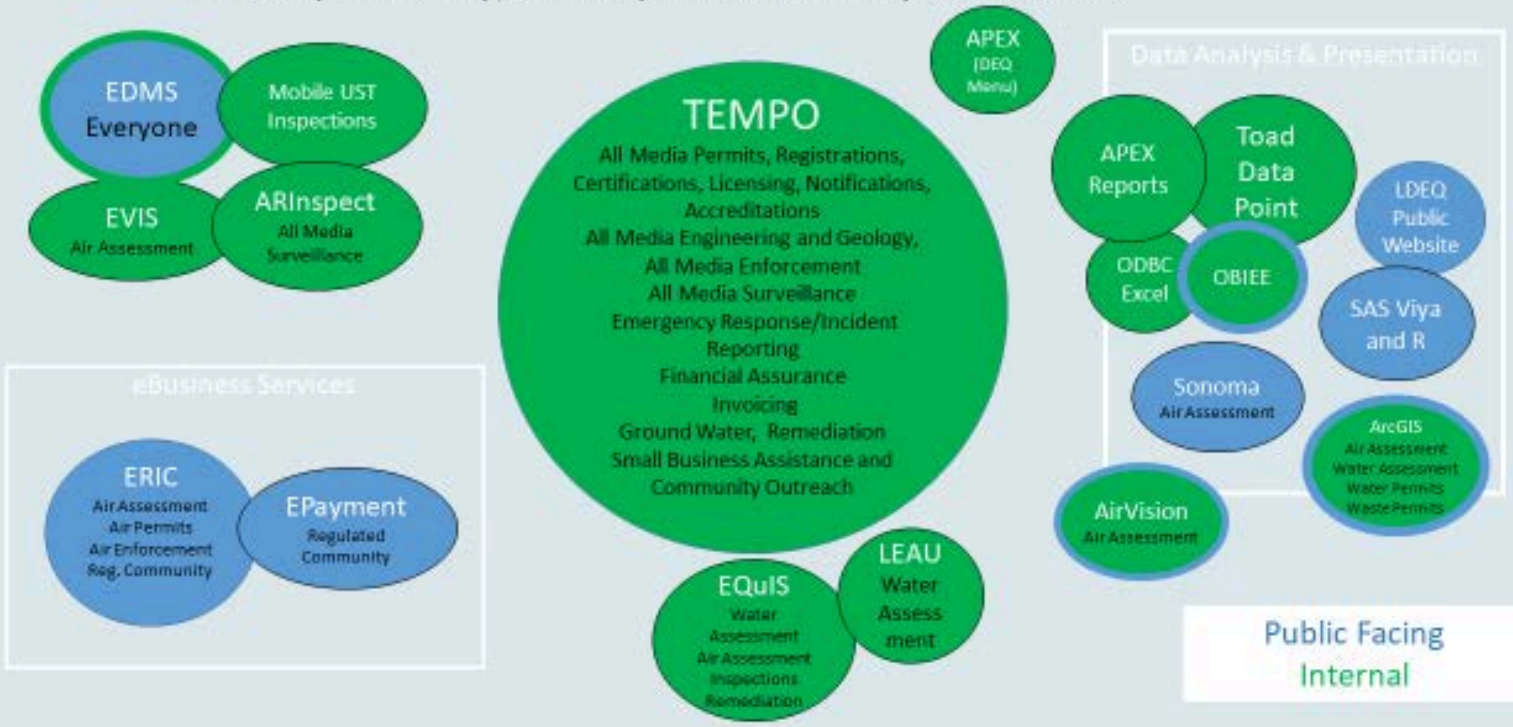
EDMS
Everyone

Mobile UST
Inspections

EVIS
Air Assessment

ARInspect
All Media
Surveillance

eBusiness Services

ERIC
Air Assessment
Air Permits
Air Enforcement
Reg. Community

EPayment
Regulated
Community

APEX
(DEQ
Menu)

TEMPO
All Media Permits, Registrations, Certifications, Licensing, Notifications, Accreditations
All Media Engineering and Geology,
All Media Enforcement
All Media Surveillance
Emergency Response/Incident Reporting
Financial Assurance
Invoicing
Ground Water, Remediation
Small Business Assistance and Community Outreach

EQuIS
Water Assessment
Air Assessment
Inspections
Remediation

LEAU
Water
Assessment

Data Analysis & Presentation

APEX
Reports

Toad
Data
Point

LDEQ
Public
Website

ODBC
Excel

OBIEE

SAS Viya
and R

Sonoma
Air Assessment

ArcGIS
Air Assessment
Water Assessment
Water Permits
Waste Permits

AirVision
Air Assessment

Public Facing
Internal